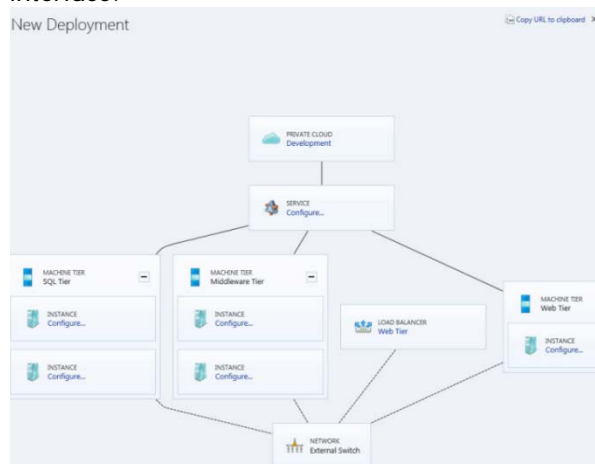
interface:

New Deployment

Copy URL to clipboard

PRIVATE CLOUD
Development

SERVICE
Configure...

MACHINE TIER
SQL Tier

INSTANCE
Configure...

INSTANCE
Configure...

MACHINE TIER
Middleware Tier

INSTANCE
Configure...

INSTANCE
Configure...

LOAD BALANCER
Web Tier

MACHINE TIER
Web Tier

INSTANCE
Configure...

NETWORK
External Switch